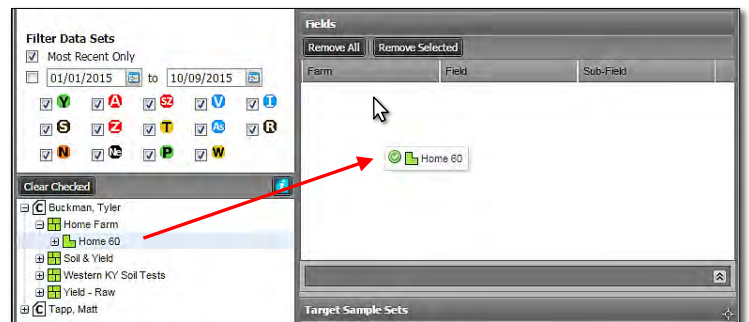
Filter Data Sets

Most Recent Only

01/01/2015 to 10/09/2015

Y A SZ V I
S Z T As R
N Ne P W

Clear Checked

Buckman, Tyler
Home Farm
Home 60
Soil & Yield
Western KY Soil Tests
Yield - Raw
Tapp, Matt

Fields

Remove All
Remove Selected

| Farm | Field | Sub-Field |
|---|---|---|

Home 60

Target Sample Sets